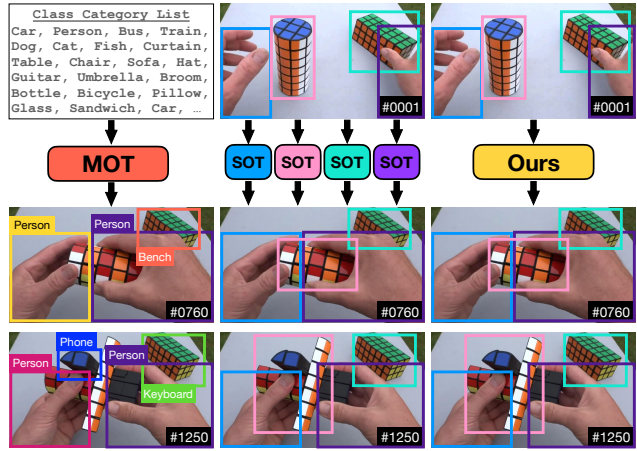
Class Category List
Car, Person, Bus, Train, Dog, Cat, Fish, Curtain, Table, Chair, Sofa, Hat, Guitar, Umbrella, Broom, Bottle, Bicycle, Pillow, Glass, Sandwich, Car, …

#0001

#0001

MOT

SOT SOT SOT SOT

Ours

Person
Person
Bench

#0760

#0760

#0760

Phone
Person
Person
Keyboard

#1250

#1250

#1250